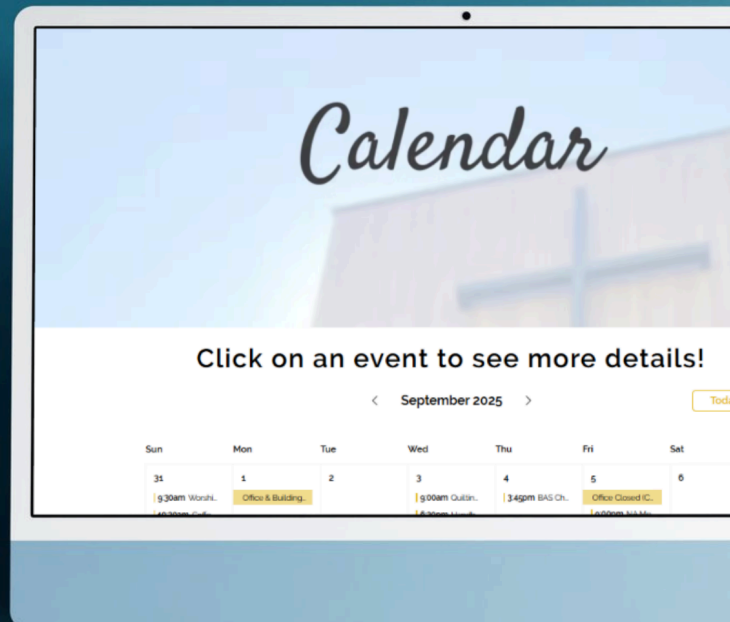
Calendar

Click on an event to see more details!

‹ September 2025 ›

Toda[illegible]

| Sun | Mon | Tue | Wed | Thu | Fri | Sat |
|---|---|---|---|---|---|---|
| 31 9:30am Worshi... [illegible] | 1 Office & Building... | 2 | 3 9:00am Quiltin... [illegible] | 4 3:45pm BAS Ch... | 5 Office Closed (C... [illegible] | 6 |